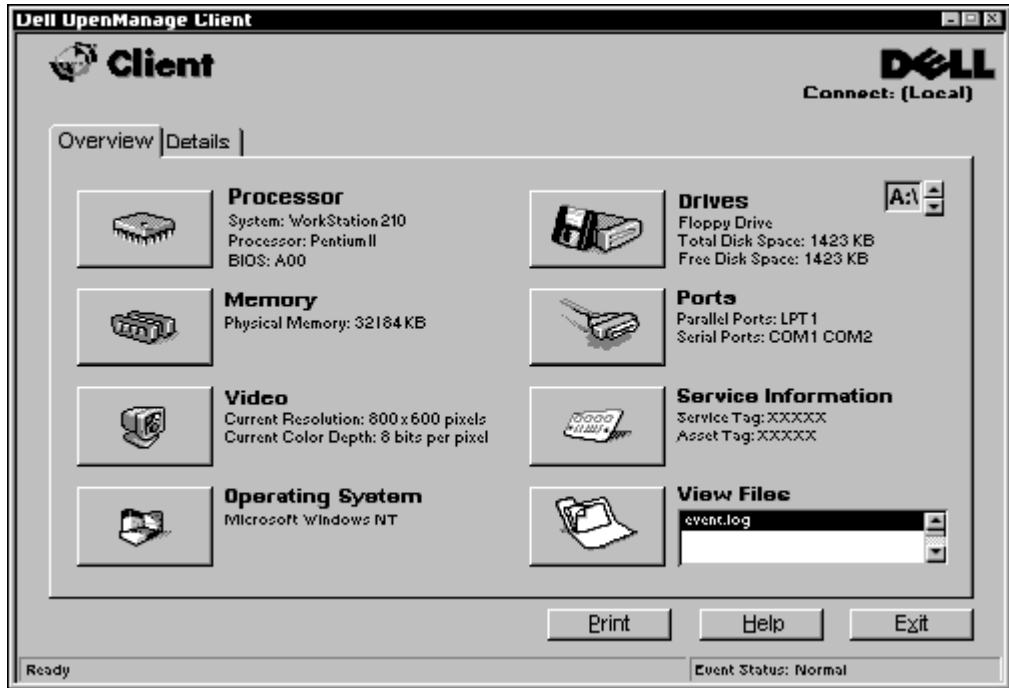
Dell OpenManage Client

Client

DELL
Connect: (Local)

Overview | Details

Processor
System: WorkStation 210
Processor: Pentium II
BIOS: A00

Memory
Physical Memory: 32184 KB

Video
Current Resolution: 800 x 600 pixels
Current Color Depth: 8 bits per pixel

Operating System
Microsoft Windows NT

Drives
A:\
Floppy Drive
Total Disk Space: 1423 KB
Free Disk Space: 1423 KB

Ports
Parallel Ports: LPT1
Serial Ports: COM1 COM2

Service Information
Service Tag: XXXXX
Asset Tag: XXXXX

View Files
event.log

Print
Help
Exit

Ready
Event Status: Normal